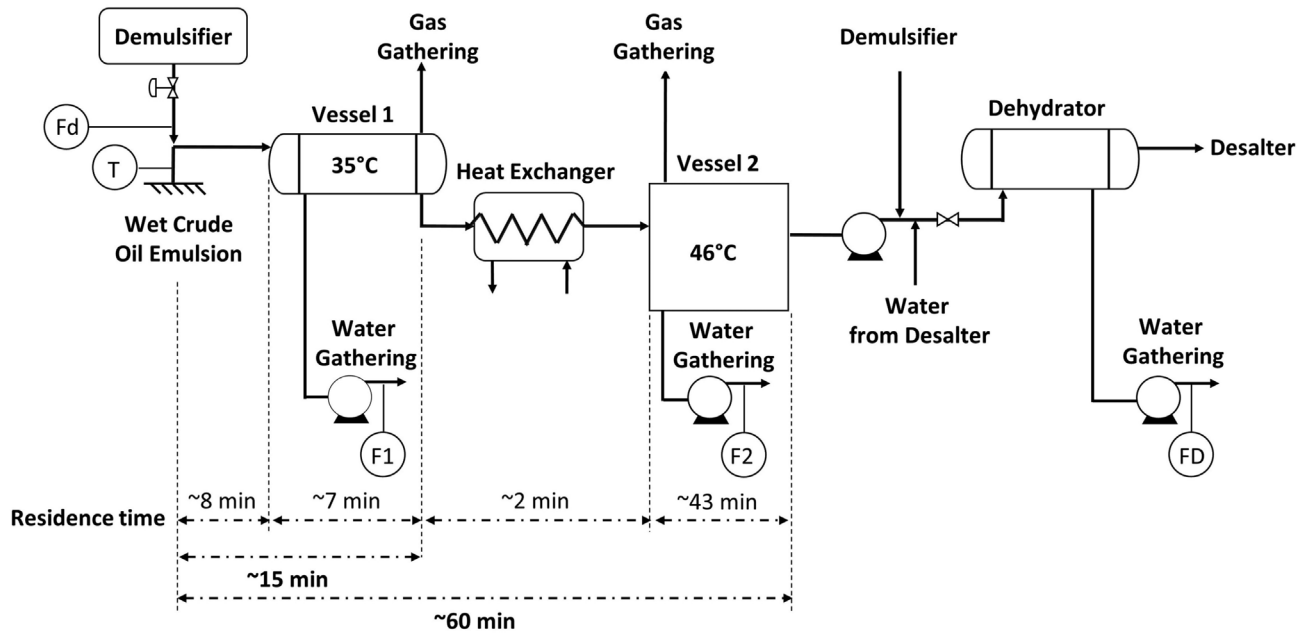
Demulsifier

Fd

T

Wet Crude Oil Emulsion

Gas Gathering

Vessel 1

35°C

Heat Exchanger

Gas Gathering

Vessel 2

46°C

Demulsifier

Dehydrator

Desalter

Water from Desalter

Water Gathering

F1

Water Gathering

F2

Water Gathering

FD

Residence time

~8 min

~7 min

~2 min

~43 min

~15 min

~60 min